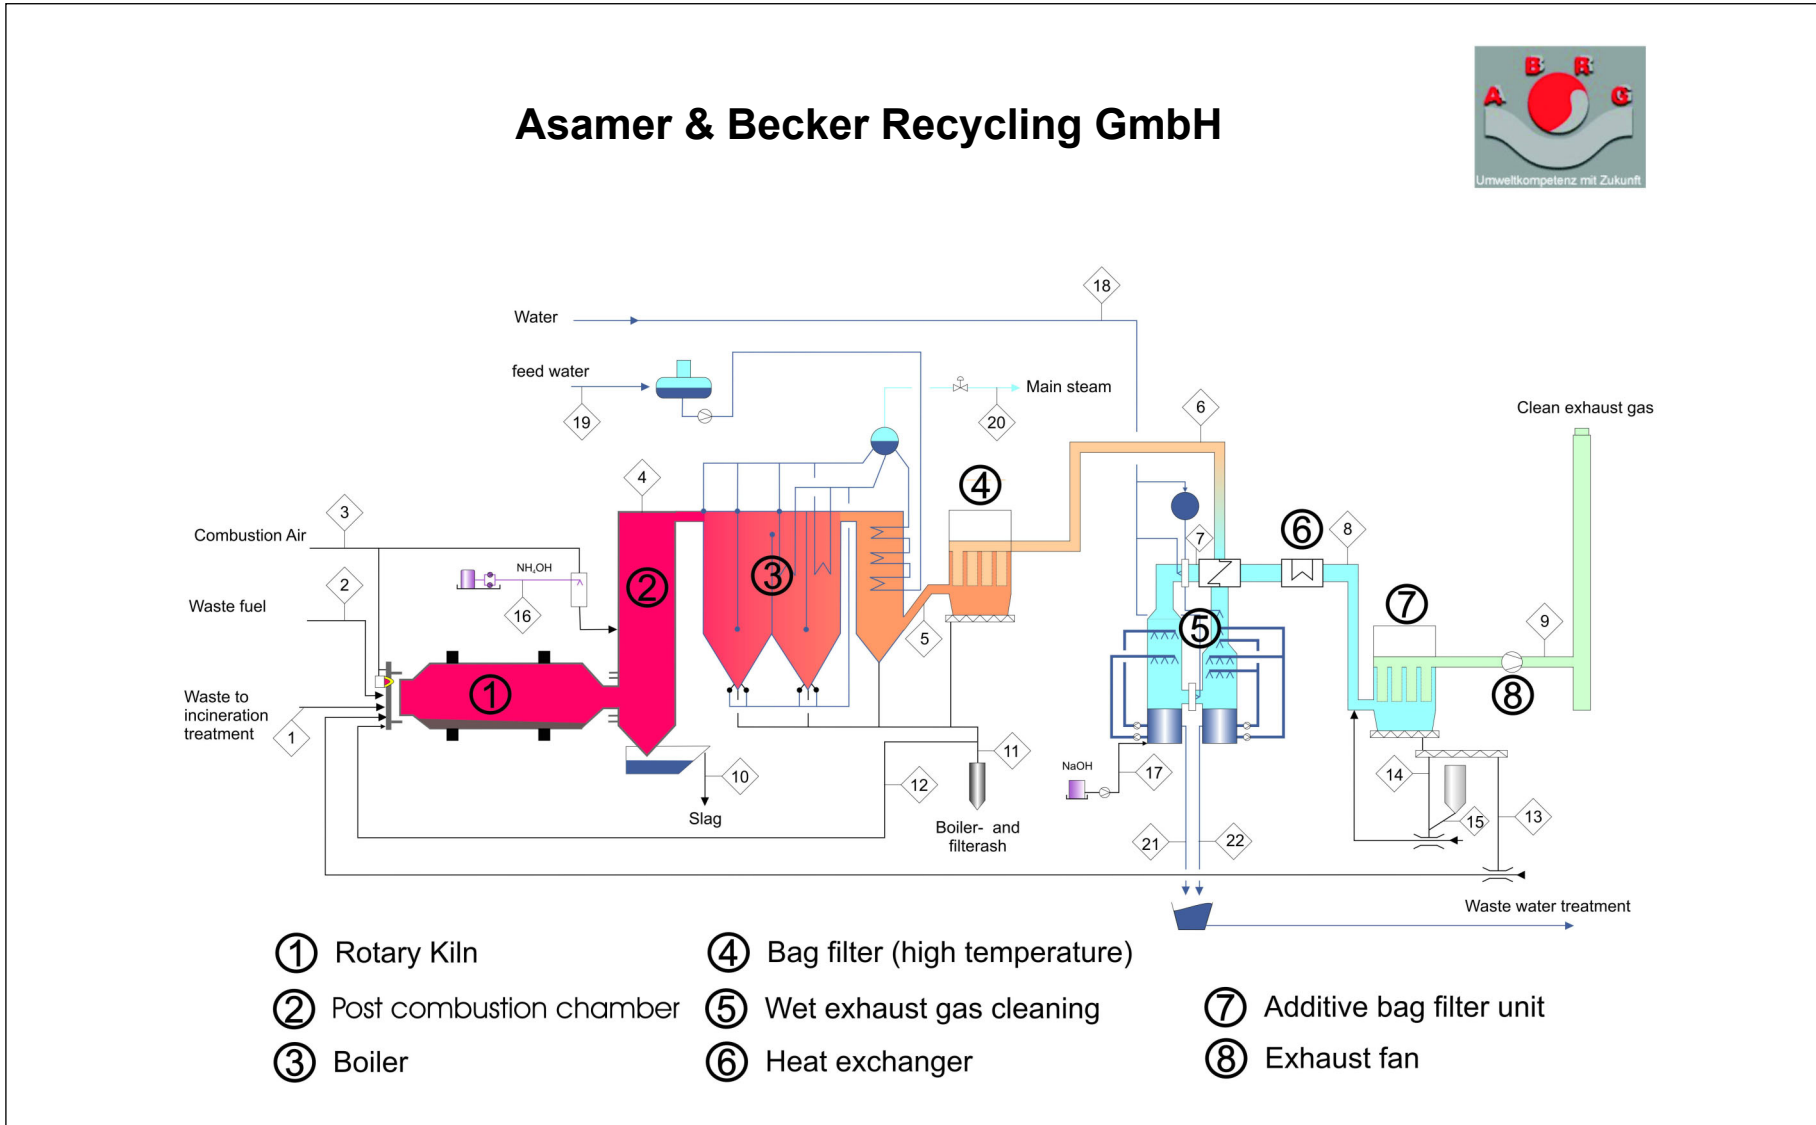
Asamer & Becker Recycling GmbH

A B R G
Umweltkompetenz mit Zukunft

18
Water
feed water
19
Main steam
20
6
Clean exhaust gas
4
3
Combustion Air
NH₄OH
16
2
Waste fuel
Waste to incineration treatment
1
①
②
③
④
5
⑤
7
⑥
8
⑦
9
⑧
10
Slag
12
11
Boiler- and filterash
NaOH
17
21
22
14
15
13
Waste water treatment

① Rotary Kiln
② Post combustion chamber
③ Boiler
④ Bag filter (high temperature)
⑤ Wet exhaust gas cleaning
⑥ Heat exchanger
⑦ Additive bag filter unit
⑧ Exhaust fan